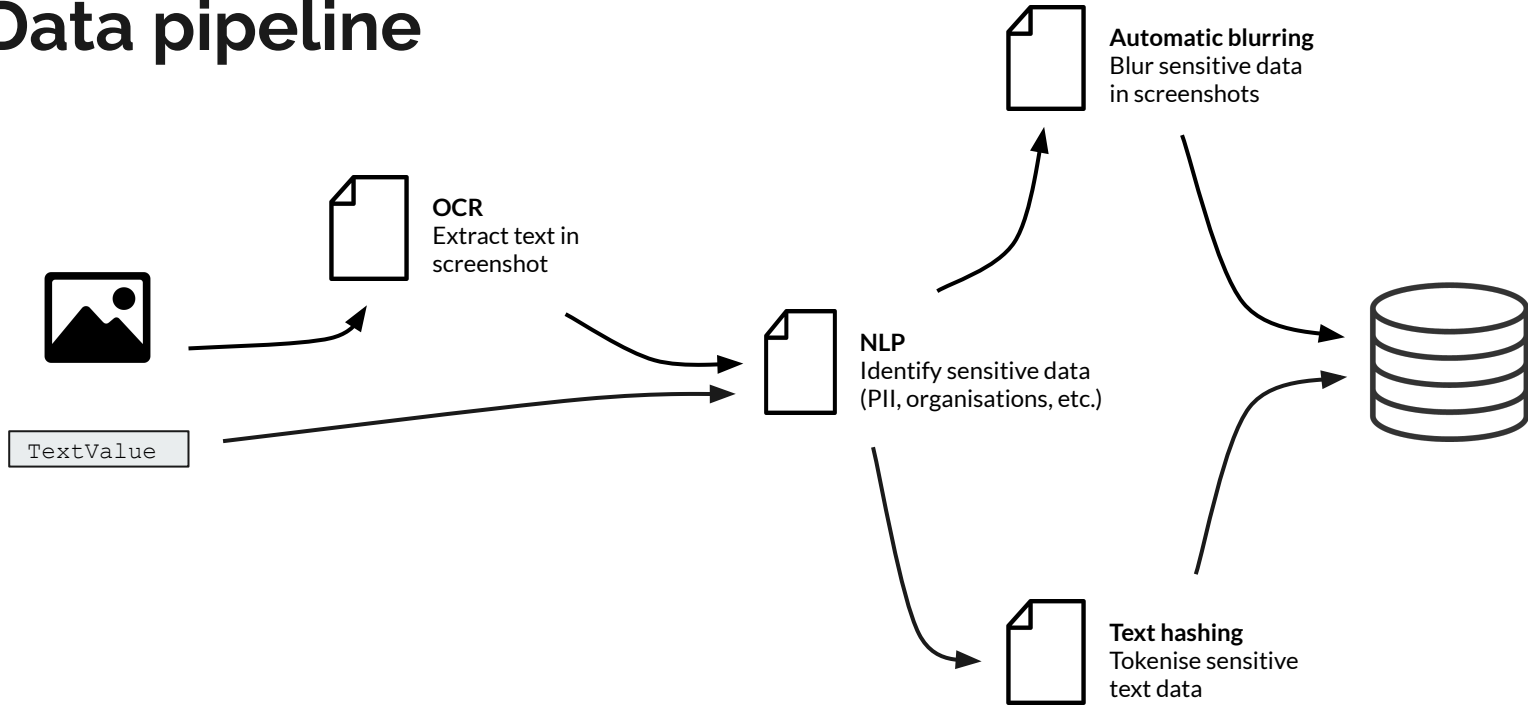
Data pipeline

OCR
Extract text in screenshot

TextValue

NLP
Identify sensitive data (PII, organisations, etc.)

Automatic blurring
Blur sensitive data in screenshots

Text hashing
Tokenise sensitive text data